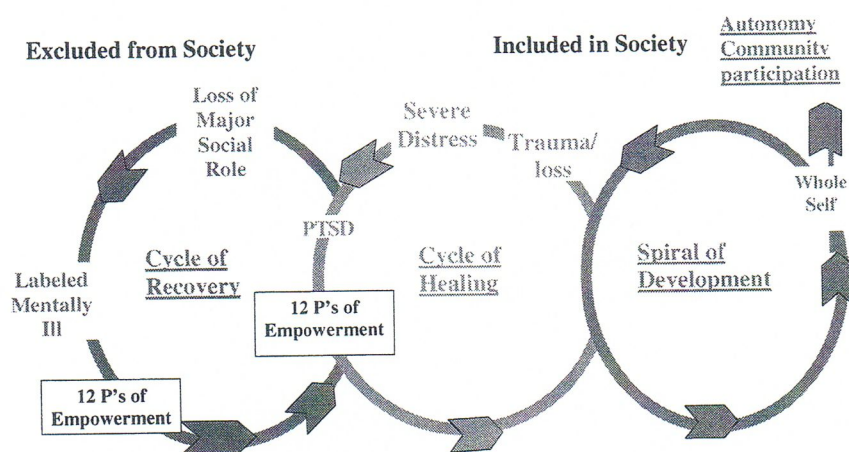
Excluded from Society

Included in Society

Autonomy
Community
participation

Loss of Major Social Role

Severe Distress

Trauma/ loss

Whole Self

PTSD

Labeled Mentally Ill

Cycle of Recovery

Cycle of Healing

Spiral of Development

12 P's of Empowerment

12 P's of Empowerment